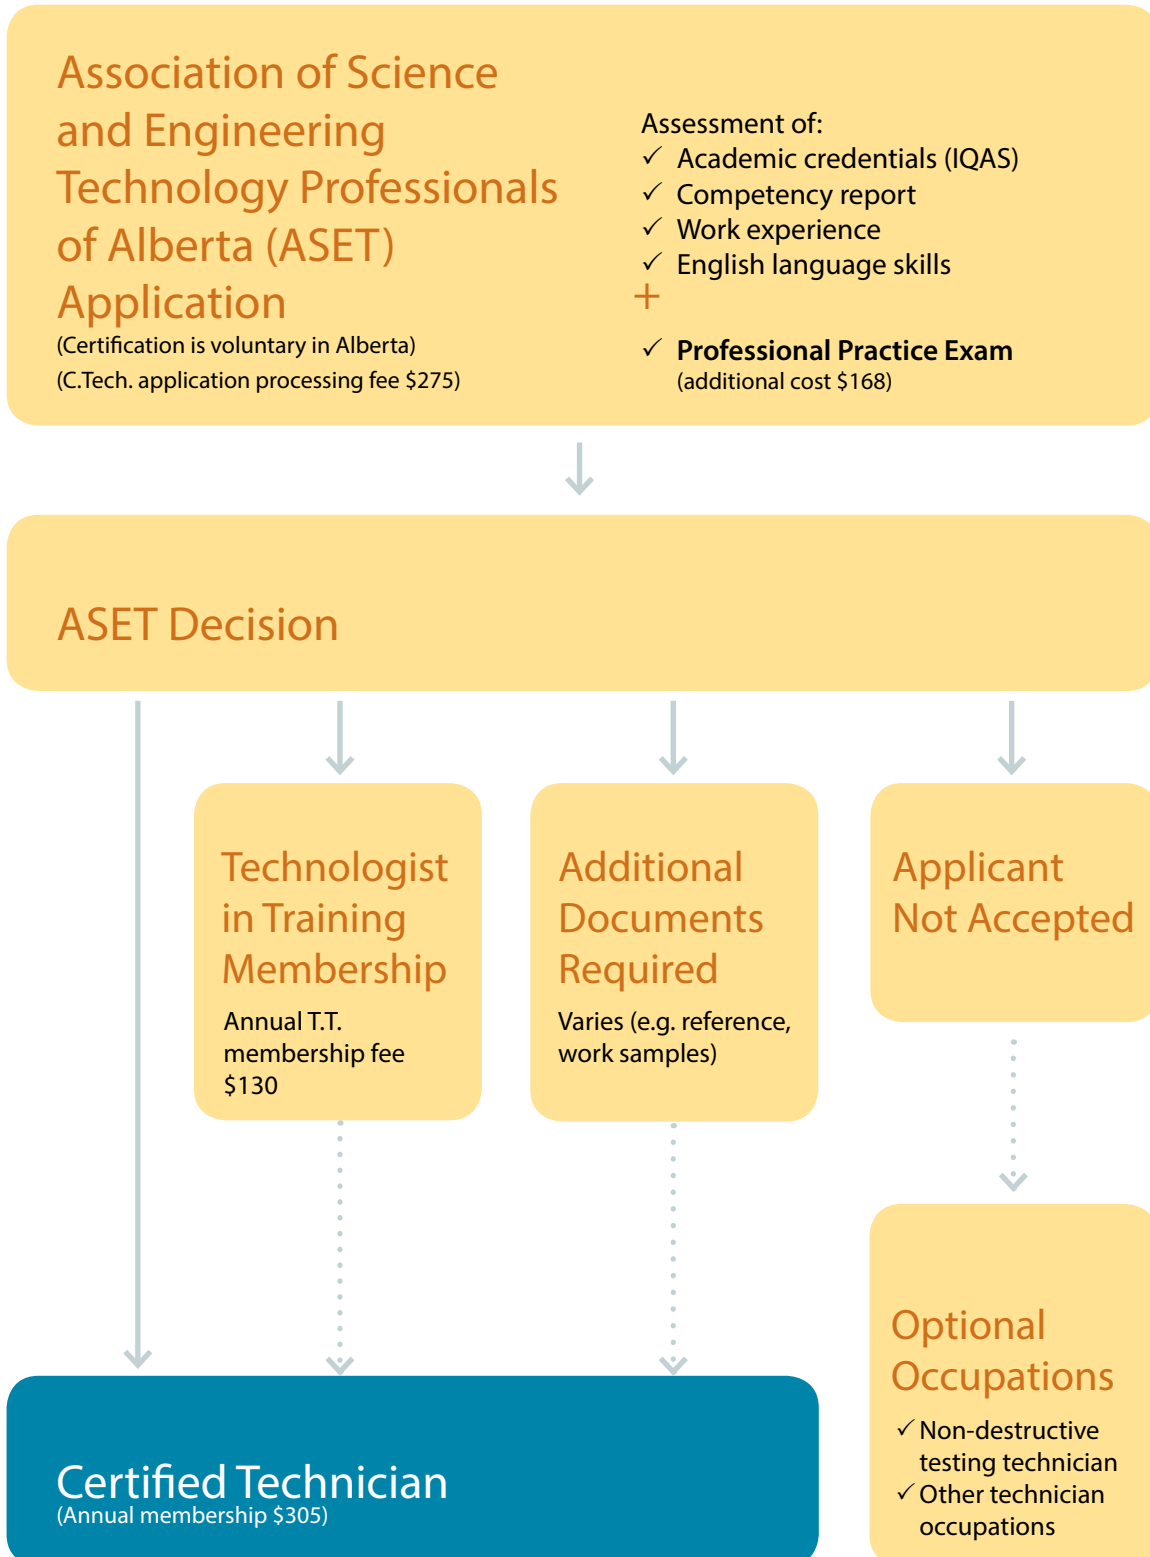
Association of Science and Engineering Technology Professionals of Alberta (ASET) Application
(Certification is voluntary in Alberta)
(C.Tech. application processing fee $275)

Assessment of:
✓ Academic credentials (IQAS)
✓ Competency report
✓ Work experience
✓ English language skills
+
✓ Professional Practice Exam
(additional cost $168)

ASET Decision

Technologist in Training Membership
Annual T.T. membership fee $130

Additional Documents Required
Varies (e.g. reference, work samples)

Applicant Not Accepted

Optional Occupations
✓ Non-destructive testing technician
✓ Other technician occupations

Certified Technician
(Annual membership $305)